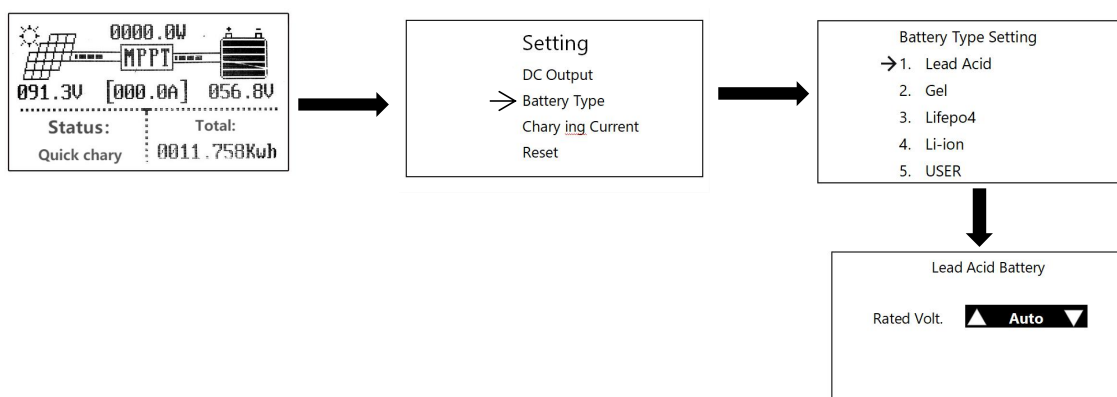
0000.0W
MPPT
091.3V [000.0A] 056.8V
Status:
Quick chary
Total:
0011.758Kwh

Setting
DC Output
→ Battery Type
Chary ing Current
Reset

Battery Type Setting
→1. Lead Acid
2. Gel
3. Lifepo4
4. Li-ion
5. USER

Lead Acid Battery
Rated Volt. ▲ Auto ▼